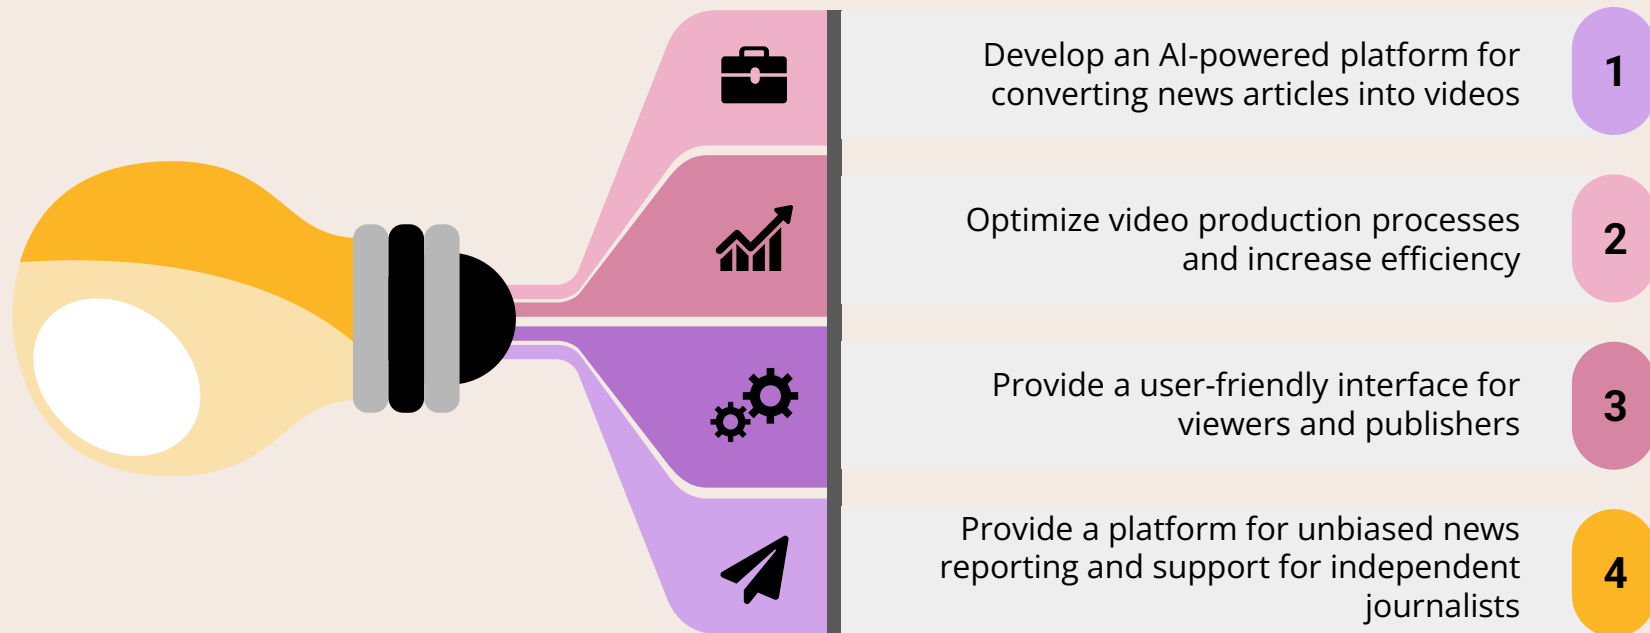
Develop an AI-powered platform for converting news articles into videos

1

Optimize video production processes and increase efficiency

2

Provide a user-friendly interface for viewers and publishers

3

Provide a platform for unbiased news reporting and support for independent journalists

4